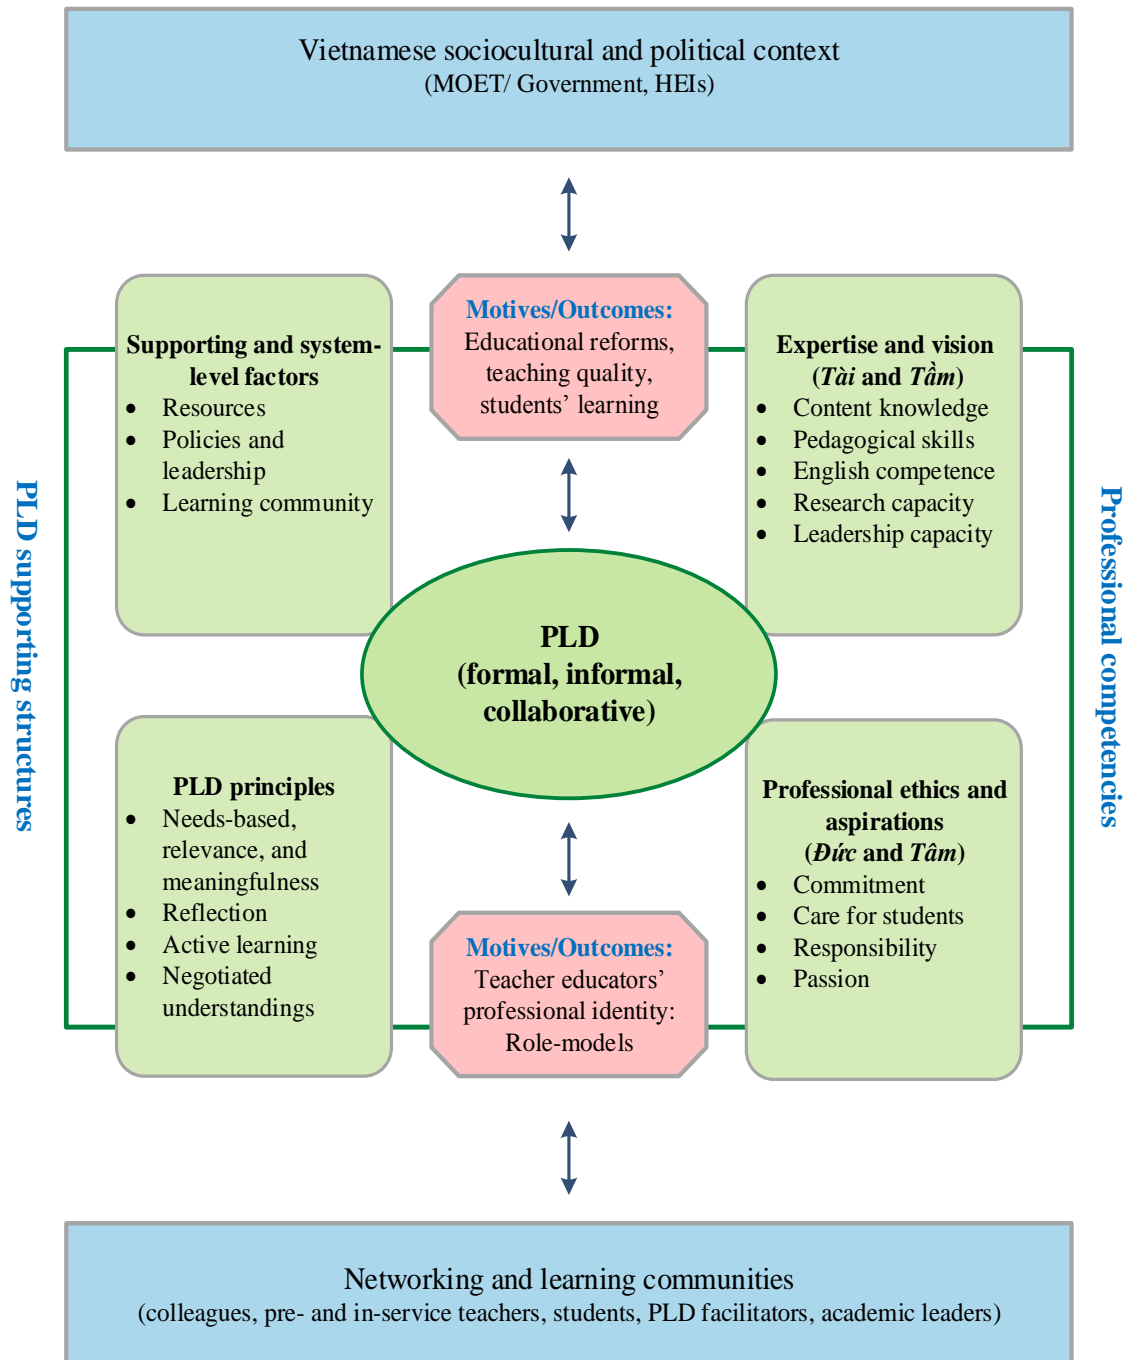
Vietnamese sociocultural and political context
(MOET/ Government, HEIs)

PLD supporting structures

Supporting and system-level factors
- Resources
- Policies and leadership
- Learning community

Motives/Outcomes:
Educational reforms, teaching quality, students' learning

Expertise and vision
(*Tài* and *Tầm*)
- Content knowledge
- Pedagogical skills
- English competence
- Research capacity
- Leadership capacity

Professional competencies

PLD
(formal, informal, collaborative)

PLD principles
- Needs-based, relevance, and meaningfulness
- Reflection
- Active learning
- Negotiated understandings

Motives/Outcomes:
Teacher educators' professional identity: Role-models

Professional ethics and aspirations
(*Đức* and *Tâm*)
- Commitment
- Care for students
- Responsibility
- Passion

Networking and learning communities
(colleagues, pre- and in-service teachers, students, PLD facilitators, academic leaders)